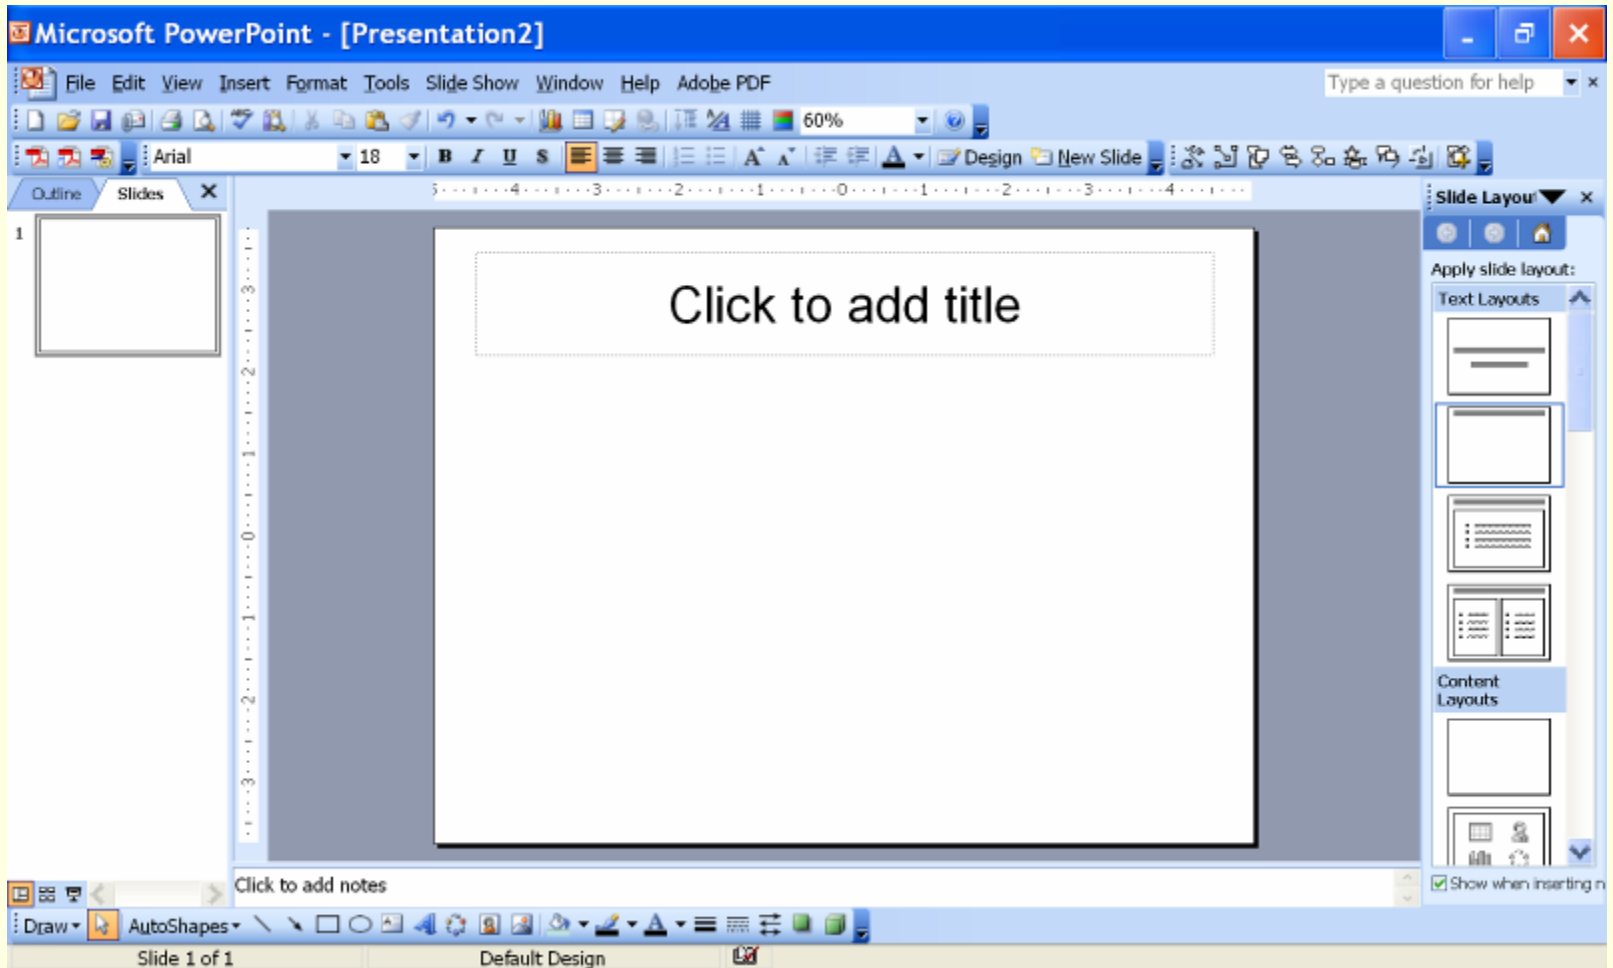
Microsoft PowerPoint - [Presentation2]

File Edit View Insert Format Tools Slide Show Window Help Adobe PDF

Type a question for help

60%

Arial 18 B I U S Design New Slide

Outline Slides

1

Slide Layout

Apply slide layout:

Text Layouts

Content Layouts

Click to add title

Click to add notes

Show when inserting n

Draw AutoShapes

Slide 1 of 1 Default Design